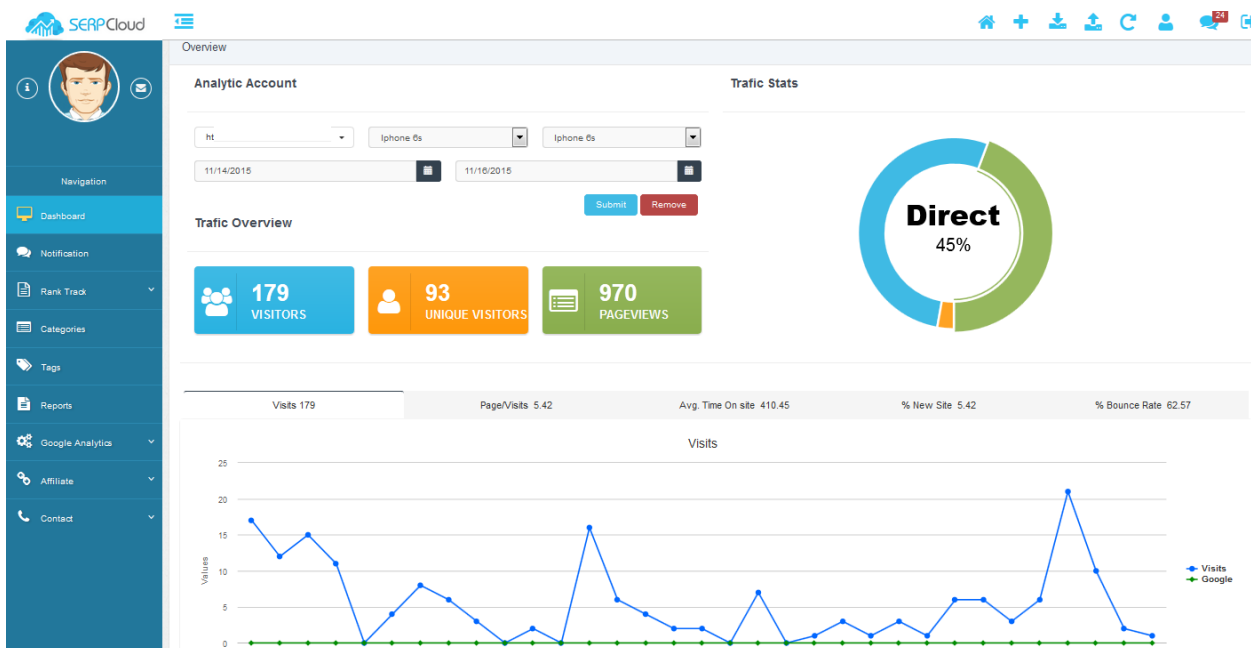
SERPCloud

24

Overview

Navigation

Dashboard

Notification

Rank Track

Categories

Tags

Reports

Google Analytics

Affiliate

Contact

Analytic Account

ht

Iphone 6s

Iphone 6s

11/14/2015

11/16/2015

Submit

Remove

Trafic Overview

179
VISITORS

93
UNIQUE VISITORS

970
PAGEVIEWS

Trafic Stats

Direct
45%

Visits 179

Page/Visits 5.42

Avg. Time On site 410.45

% New Site 5.42

% Bounce Rate 62.57

Visits

25
20
15
10
5
0

Values

Visits
Google